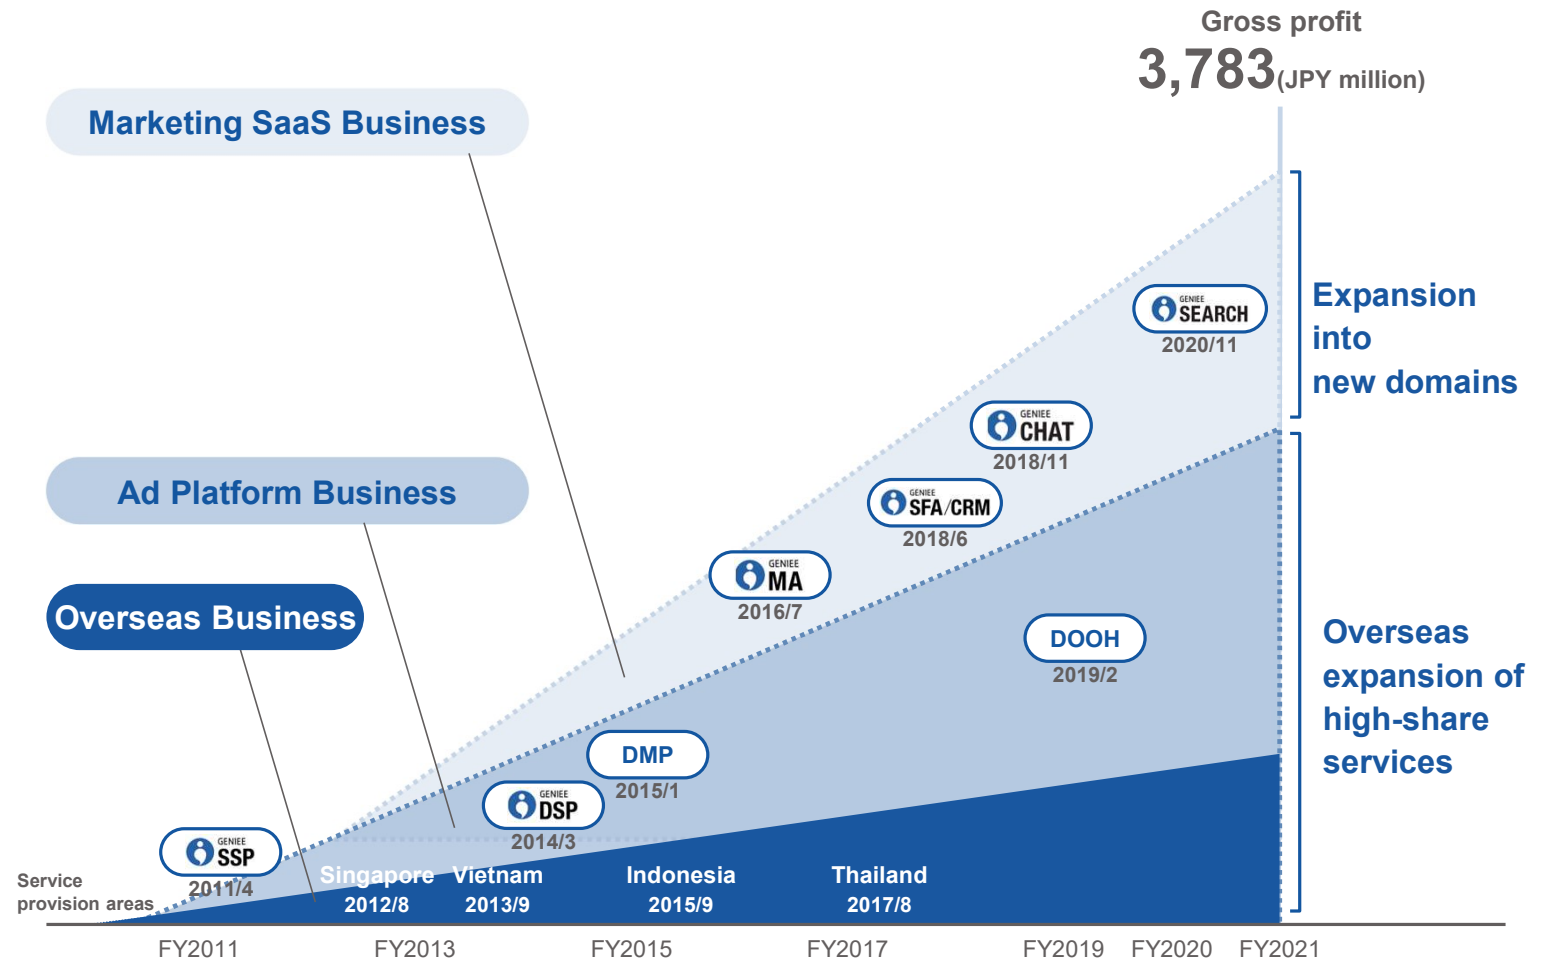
Gross profit
3,783(JPY million)

Marketing SaaS Business

Ad Platform Business

Overseas Business

Expansion into new domains

Overseas expansion of high-share services

GENIEE SEARCH
2020/11

GENIEE CHAT
2018/11

GENIEE SFA/CRM
2018/6

GENIEE MA
2016/7

DOOH
2019/2

DMP
2015/1

GENIEE DSP
2014/3

GENIEE SSP
2011/4

Service provision areas

Singapore 2012/8
Vietnam 2013/9
Indonesia 2015/9
Thailand 2017/8

FY2011 FY2013 FY2015 FY2017 FY2019 FY2020 FY2021